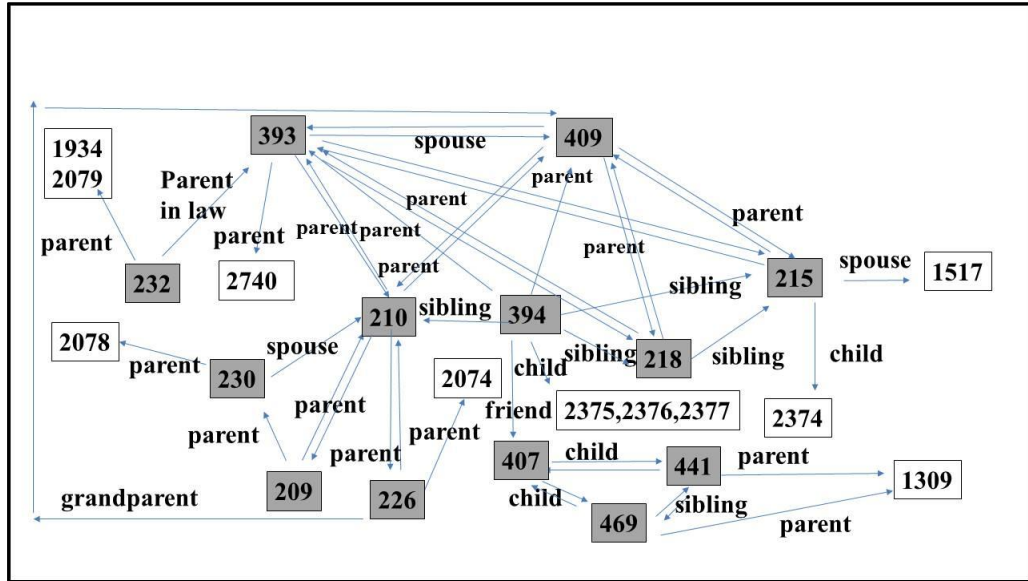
1934
2079

393

spouse

409

Parent in law

parent

parent

parent

parent

parent

parent parent

parent

parent

232

2740

parent

215

spouse

1517

sibling

sibling

210

394

2078

parent

spouse

sibling

218

sibling

child

230

child

2074

parent

friend

2375,2376,2377

2374

parent

parent

parent

407

child

441

parent

1309

209

226

child

sibling

grandparent

469

parent